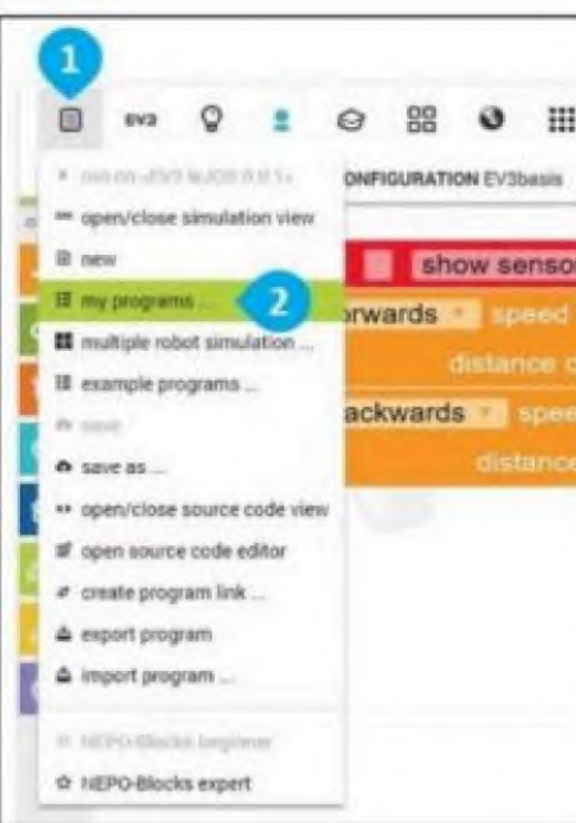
1

EV3

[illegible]

ONFIGURATION EV3basis

open/close simulation view

new

my programs ...

2

multiple robot simulation ...

example programs ...

save

save as ...

open/close source code view

open source code editor

create program link ...

export program

import program ...

NEPO-Blocks beginner

NEPO-Blocks expert

show senso

rwards

speed

distance c

ackwards

spee

distance